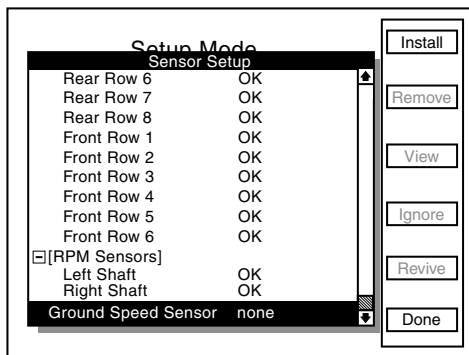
Setup Mode
Sensor Setup

| | |
|---|---|
| Rear Row 6 | OK |
| Rear Row 7 | OK |
| Rear Row 8 | OK |
| Front Row 1 | OK |
| Front Row 2 | OK |
| Front Row 3 | OK |
| Front Row 4 | OK |
| Front Row 5 | OK |
| Front Row 6 | OK |
| ⊟[RPM Sensors] | |
| Left Shaft | OK |
| Right Shaft | OK |
| Ground Speed Sensor | none |

Install
Remove
View
Ignore
Revive
Done